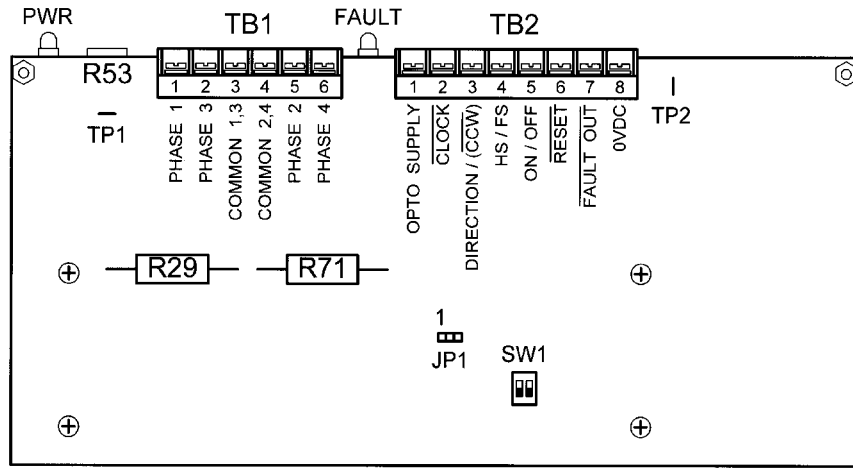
PWR

TB1

FAULT

TB2

R53

1 2 3 4 5 6

1 2 3 4 5 6 7 8

TP1

TP2

PHASE 1
PHASE 3
COMMON 1,3
COMMON 2,4
PHASE 2
PHASE 4

OPTO SUPPLY
$\overline{\text{CLOCK}}$
DIRECTION / $\overline{\text{(CCW)}}$
HS / FS
ON / OFF
$\overline{\text{RESET}}$
$\overline{\text{FAULT OUT}}$
0VDC

R29

R71

1

JP1

SW1